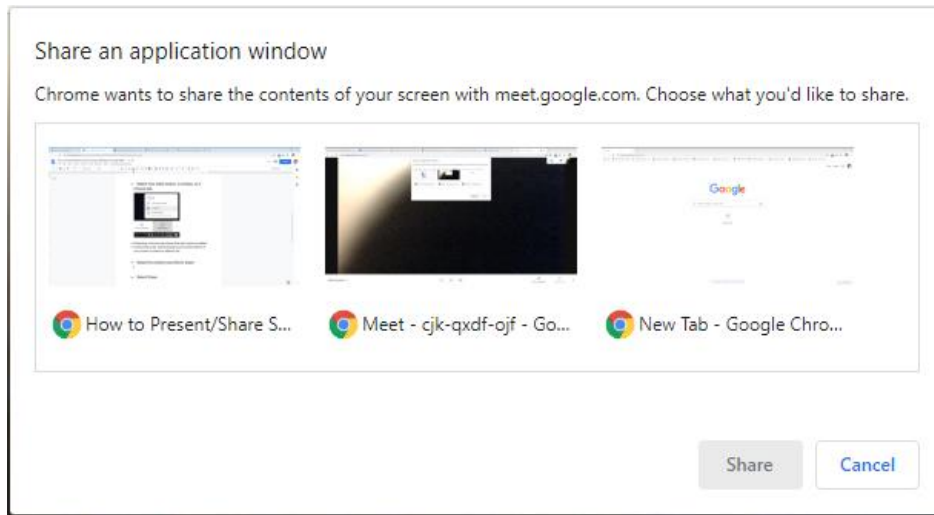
Share an application window

Chrome wants to share the contents of your screen with meet.google.com. Choose what you'd like to share.

Google

How to Present/Share S...

Meet - cjk-qxdf-ojf - Go...

New Tab - Google Chro...

Share

Cancel